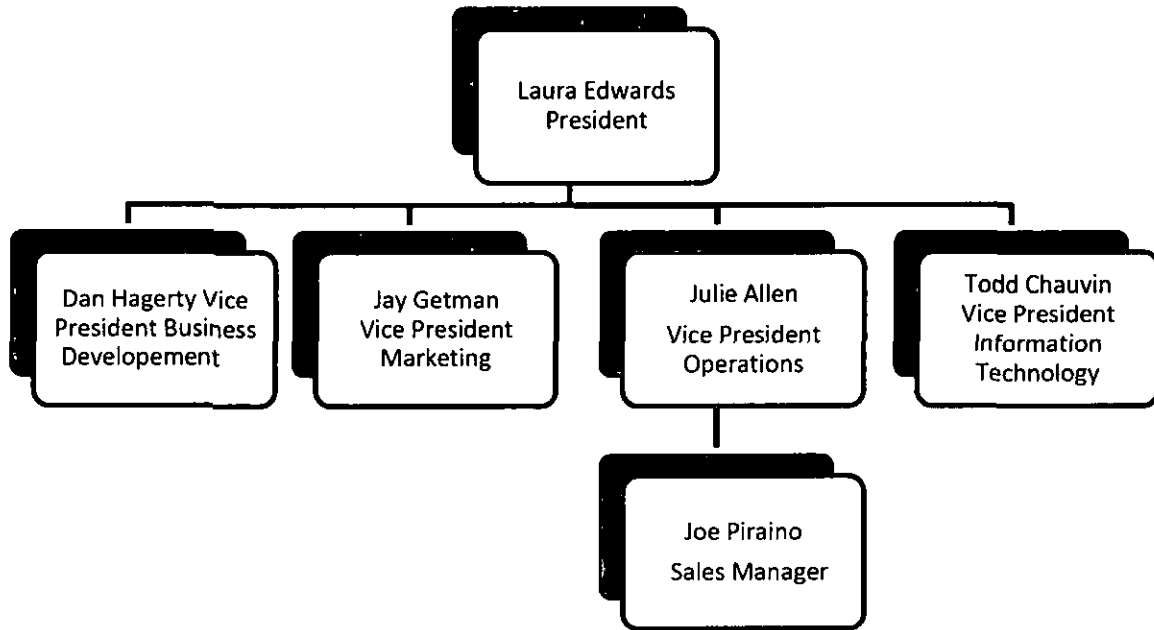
Laura Edwards
President

Dan Hagerty Vice President Business Developement

Jay Getman
Vice President
Marketing

Julie Allen
Vice President
Operations

Todd Chauvin
Vice President
Information
Technology

Joe Piraino
Sales Manager